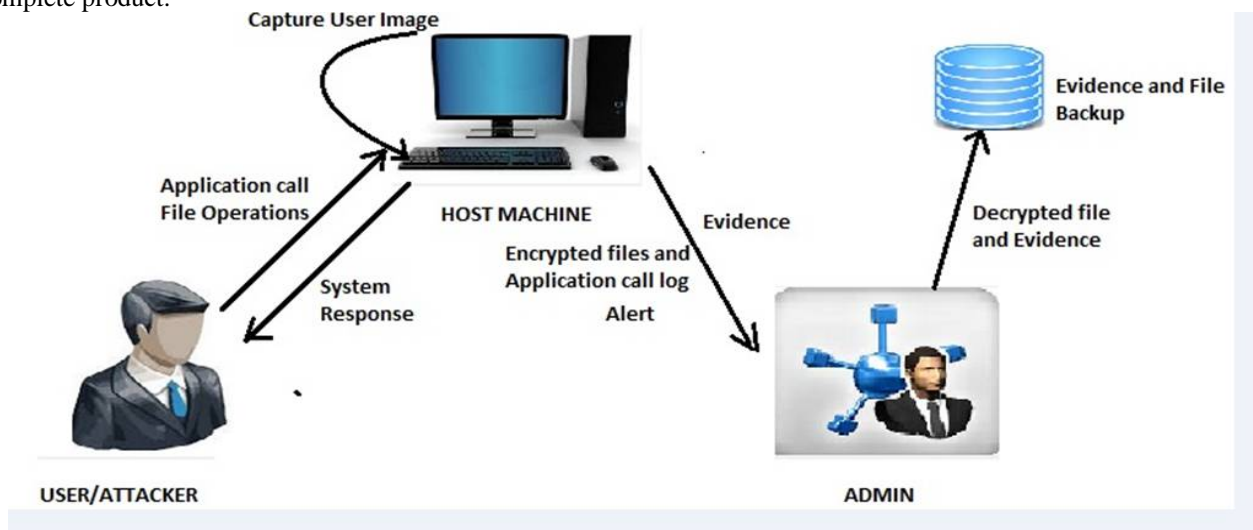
mplete product.

Capture User Image

Evidence and File Backup

Application call File Operations

HOST MACHINE

Evidence

Decrypted file and Evidence

Encrypted files and Application call log

System Response

Alert

USER/ATTACKER

ADMIN